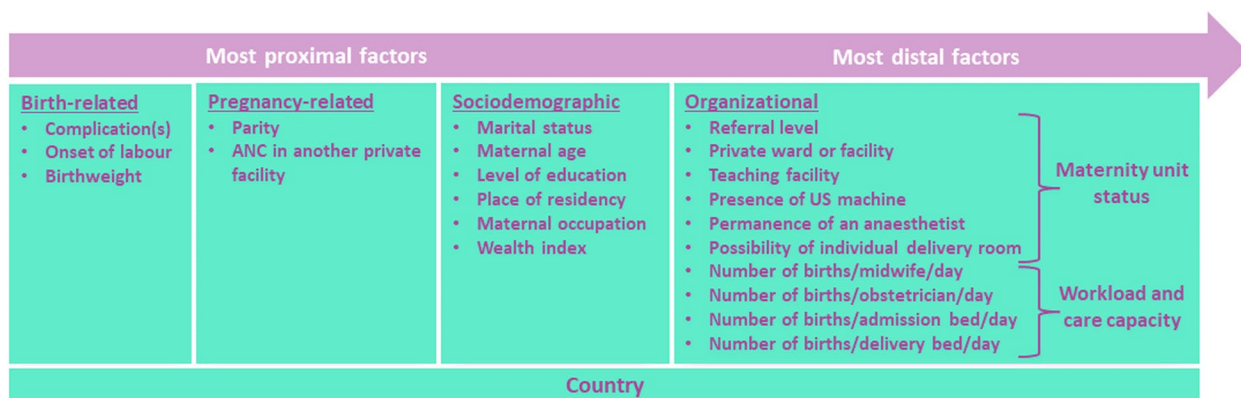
Most proximal factors

Most distal factors

Birth-related
- Complication(s)
- Onset of labour
- Birthweight

Pregnancy-related
- Parity
- ANC in another private facility

Sociodemographic
- Marital status
- Maternal age
- Level of education
- Place of residency
- Maternal occupation
- Wealth index

Organizational
- Referral level
- Private ward or facility
- Teaching facility
- Presence of US machine
- Permanence of an anaesthetist
- Possibility of individual delivery room
- Number of births/midwife/day
- Number of births/obstetrician/day
- Number of births/admission bed/day
- Number of births/delivery bed/day

Maternity unit status

Workload and care capacity

Country